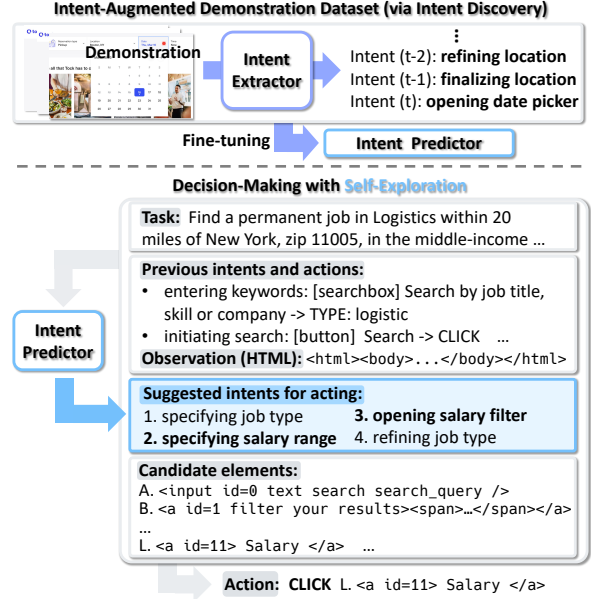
Intent-Augmented Demonstration Dataset (via Intent Discovery)

Demonstration

Intent Extractor

⋮

Intent (t-2): **refining location**

Intent (t-1): **finalizing location**

Intent (t): **opening date picker**

Fine-tuning

Intent Predictor

Decision-Making with Self-Exploration

**Task:** Find a permanent job in Logistics within 20 miles of New York, zip 11005, in the middle-income ...

Intent Predictor

**Previous intents and actions:**

• entering keywords: [searchbox] Search by job title, skill or company -> TYPE: logistic

• initiating search: [button] Search -> CLICK ...

**Observation (HTML):** <html><body>...</body></html>

**Suggested intents for acting:**

1. specifying job type

**3. opening salary filter**

**2. specifying salary range**

4. refining job type

**Candidate elements:**

A. <input id=0 text search search_query />

B. <a id=1 filter your results><span>…</span></a>

...

L. <a id=11> Salary </a> ...

**Action: CLICK** L. <a id=11> Salary </a>